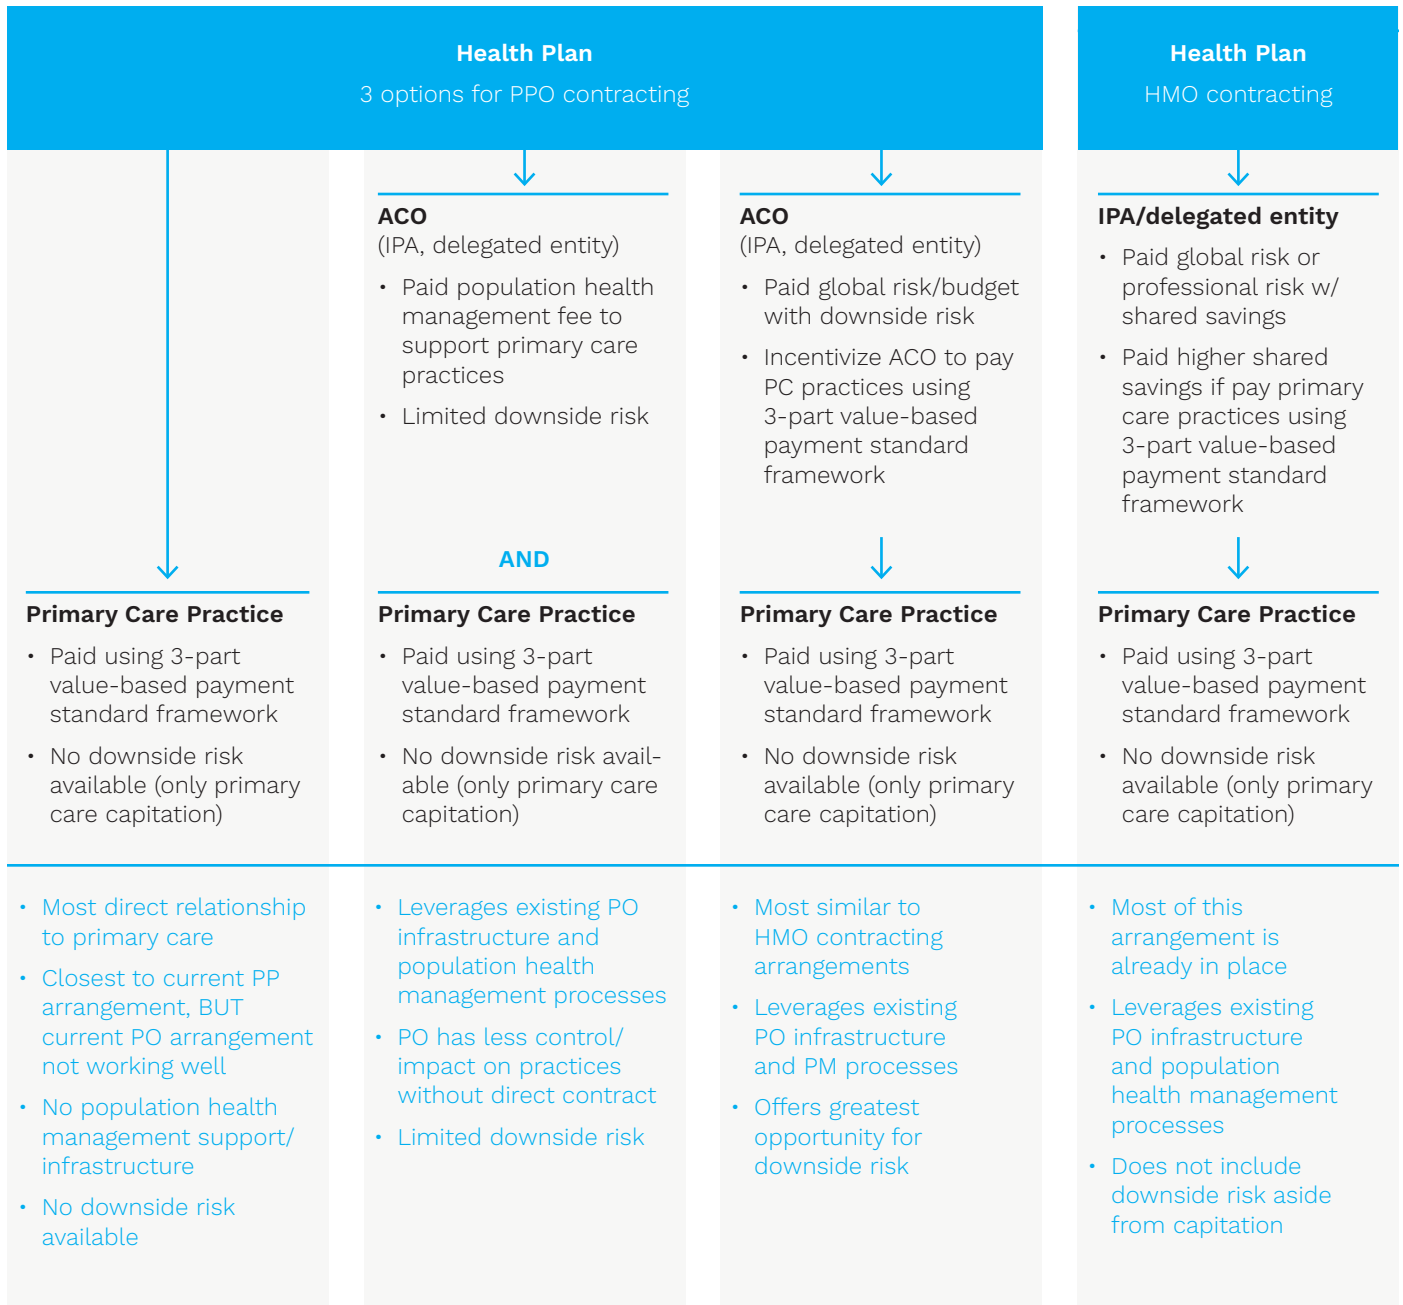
Health Plan
3 options for PPO contracting

Health Plan
HMO contracting

Primary Care Practice
• Paid using 3-part value-based payment standard framework
• No downside risk available (only primary care capitation)

• Most direct relationship to primary care
• Closest to current PP arrangement, BUT current PO arrangement not working well
• No population health management support/ infrastructure
• No downside risk available

ACO
(IPA, delegated entity)
• Paid population health management fee to support primary care practices
• Limited downside risk

AND

Primary Care Practice
• Paid using 3-part value-based payment standard framework
• No downside risk available (only primary care capitation)

• Leverages existing PO infrastructure and population health management processes
• PO has less control/ impact on practices without direct contract
• Limited downside risk

ACO
(IPA, delegated entity)
• Paid global risk/budget with downside risk
• Incentivize ACO to pay PC practices using 3-part value-based payment standard framework

Primary Care Practice
• Paid using 3-part value-based payment standard framework
• No downside risk available (only primary care capitation)

• Most similar to HMO contracting arrangements
• Leverages existing PO infrastructure and PM processes
• Offers greatest opportunity for downside risk

IPA/delegated entity
• Paid global risk or professional risk w/ shared savings
• Paid higher shared savings if pay primary care practices using 3-part value-based payment standard framework

Primary Care Practice
• Paid using 3-part value-based payment standard framework
• No downside risk available (only primary care capitation)

• Most of this arrangement is already in place
• Leverages existing PO infrastructure and population health management processes
• Does not include downside risk aside from capitation